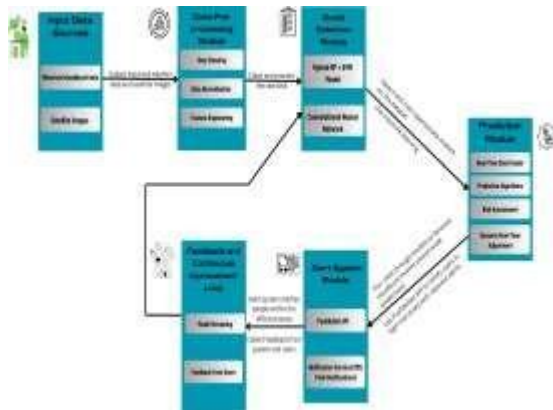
Input Data Sources

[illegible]

Satellite Images

Data Pre-Processing Module

Data Cleaning

Data Normalization

Feature Engineering

Model Selection Module

Hybrid RF + SVM Model

Convolutional Neural Network

Prediction Module

Real-Time Data Inputs

Prediction Algorithm

Risk Assessment

Dynamic Real-Time Adjustment

User's System Module

Dashboard UI

Notification Service/SMS Alerts/Notifications

Feedback and Continuous Improvement Loop

Model Retraining

Feedback from Users

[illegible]

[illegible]

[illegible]

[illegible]

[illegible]

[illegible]